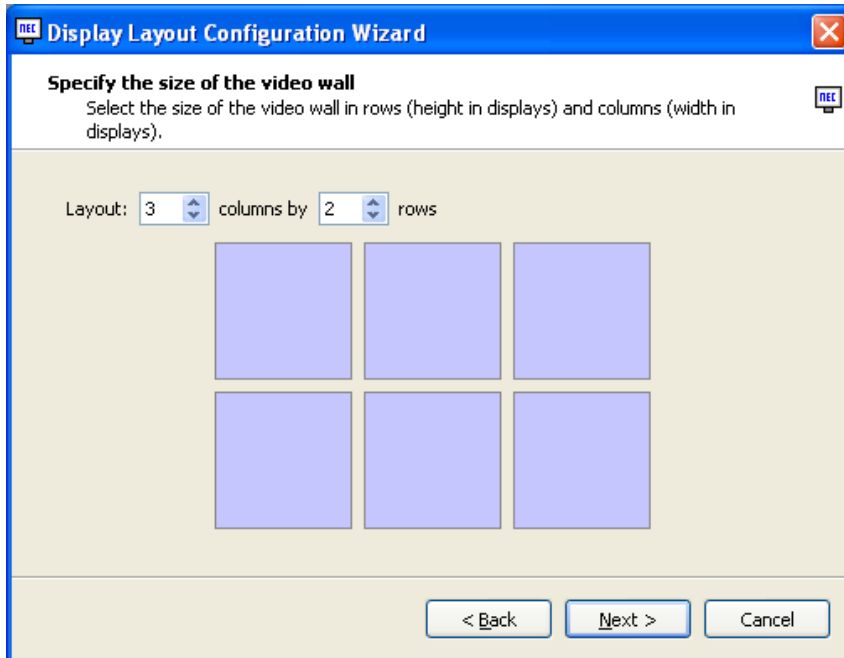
Display Layout Configuration Wizard

Specify the size of the video wall
Select the size of the video wall in rows (height in displays) and columns (width in displays).

Layout: 3 columns by 2 rows

< Back
Next >
Cancel